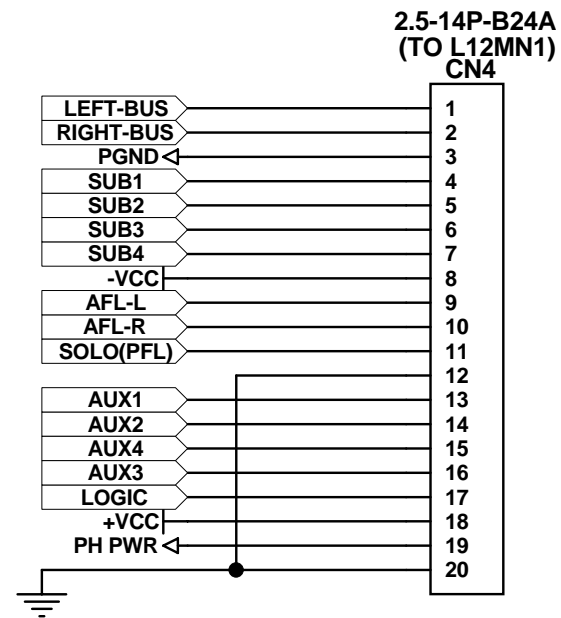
2.5-14P-B24A
(TO L12MN1)
CN4

| Signal | Pin |
|---|---|
| LEFT-BUS | 1 |
| RIGHT-BUS | 2 |
| PGND | 3 |
| SUB1 | 4 |
| SUB2 | 5 |
| SUB3 | 6 |
| SUB4 | 7 |
| -VCC | 8 |
| AFL-L | 9 |
| AFL-R | 10 |
| SOLO(PFL) | 11 |
| | 12 |
| AUX1 | 13 |
| AUX2 | 14 |
| AUX4 | 15 |
| AUX3 | 16 |
| LOGIC | 17 |
| +VCC | 18 |
| PH PWR | 19 |
| | 20 |